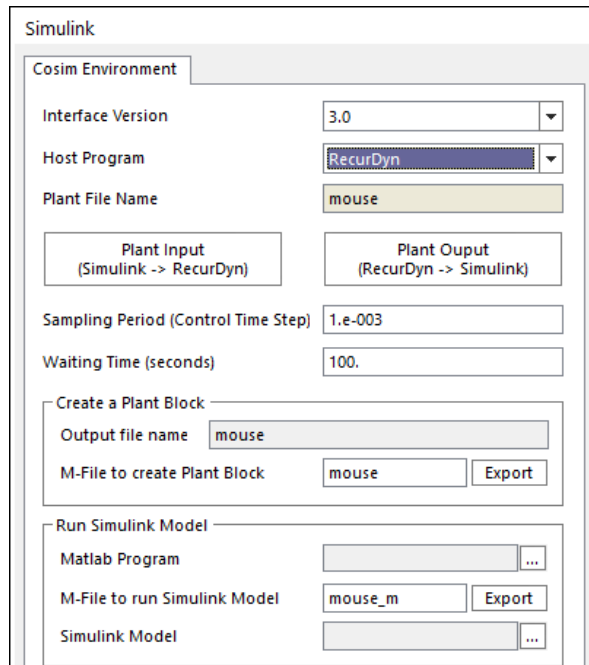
Simulink

Cosim Environment

Interface Version 3.0

Host Program RecurDyn

Plant File Name mouse

Plant Input
(Simulink -> RecurDyn)

Plant Ouput
(RecurDyn -> Simulink)

Sampling Period (Control Time Step) 1.e-003

Waiting Time (seconds) 100.

Create a Plant Block

Output file name mouse

M-File to create Plant Block mouse Export

Run Simulink Model

Matlab Program ...

M-File to run Simulink Model mouse_m Export

Simulink Model ...